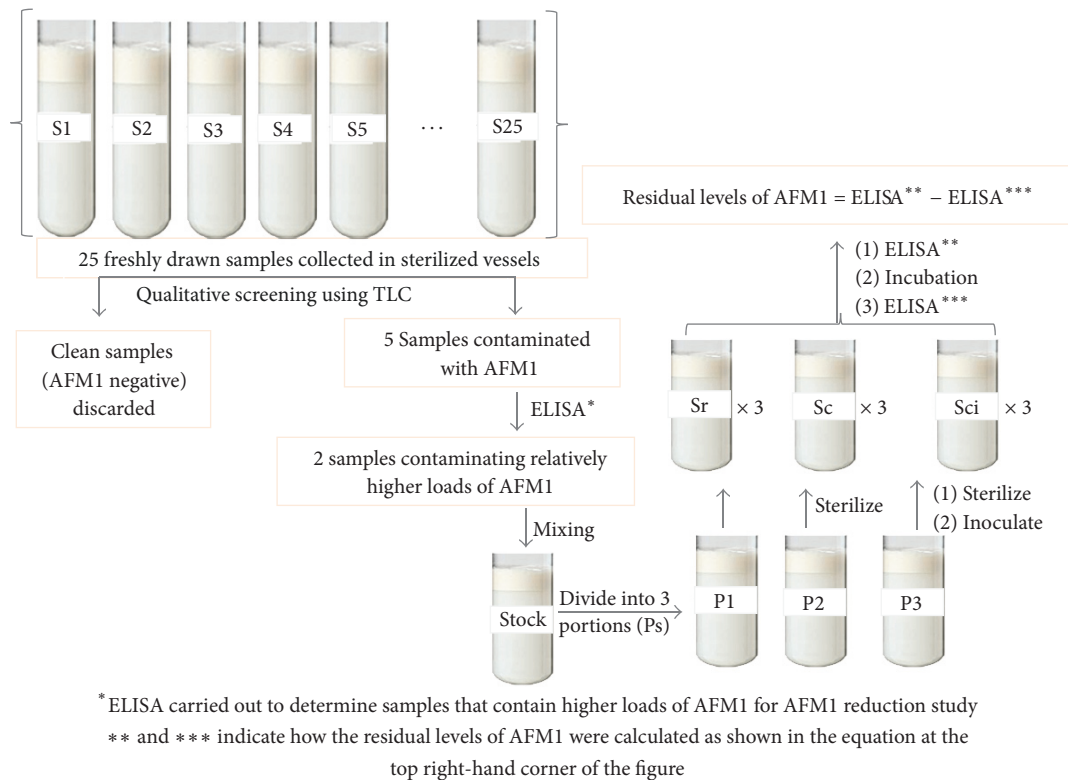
S1 S2 S3 S4 S5 ... S25

25 freshly drawn samples collected in sterilized vessels

Qualitative screening using TLC

Clean samples (AFM1 negative) discarded

5 Samples contaminated with AFM1

ELISA$^{*}$

2 samples contaminating relatively higher loads of AFM1

Mixing

Stock

Divide into 3 portions (Ps)

P1 P2 P3

Sterilize

(1) Sterilize
(2) Inoculate

Sr × 3 Sc × 3 Sci × 3

(1) ELISA$^{**}$
(2) Incubation
(3) ELISA$^{***}$

Residual levels of AFM1 = ELISA$^{**}$ − ELISA$^{***}$

$^{*}$ELISA carried out to determine samples that contain higher loads of AFM1 for AFM1 reduction study
$**$ and $***$ indicate how the residual levels of AFM1 were calculated as shown in the equation at the top right-hand corner of the figure